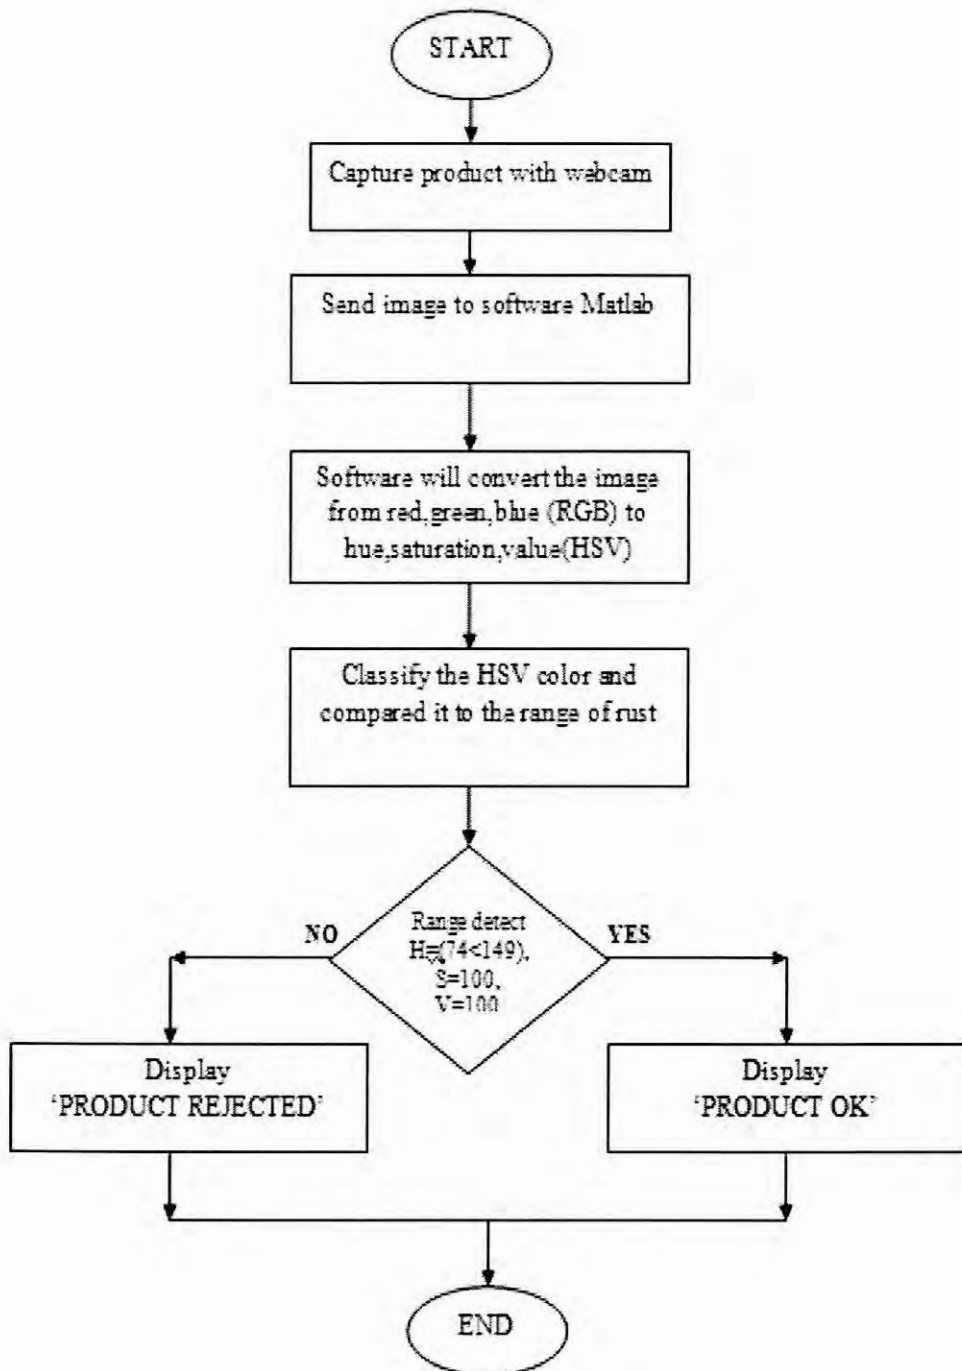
START

Capture product with webcam

Send image to software Matlab

Software will convert the image from red,green,blue (RGB) to hue,saturation,value(HSV)

Classify the HSV color and compared it to the range of rust

Range detect H=(74<149), S=100, V=100

NO

YES

Display 'PRODUCT REJECTED'

Display 'PRODUCT OK'

END